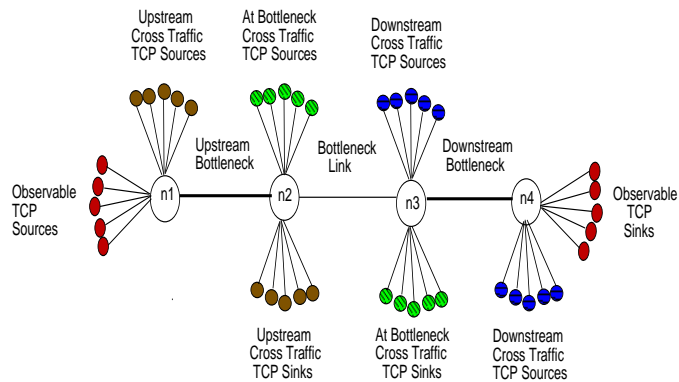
Upstream Cross Traffic TCP Sources

At Bottleneck Cross Traffic TCP Sources

Downstream Cross Traffic TCP Sources

Upstream Bottleneck

Bottleneck Link

Downstream Bottleneck

Observable TCP Sources

n1

n2

n3

n4

Observable TCP Sinks

Upstream Cross Traffic TCP Sinks

At Bottleneck Cross Traffic TCP Sinks

Downstream Cross Traffic TCP Sources